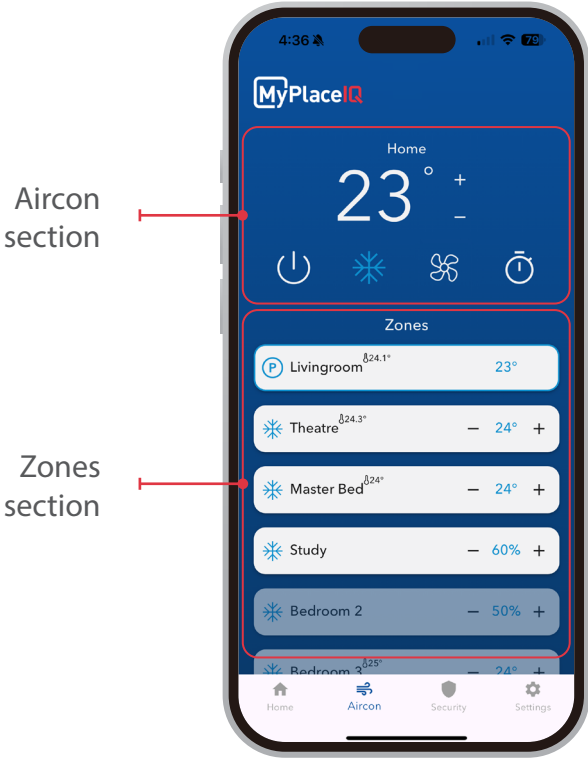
Aircon section

Zones section

4:36 79

MyPlaceIQ

Home

23 °

+

–

Zones

P Livingroom 24.1° 23°

Theatre 24.3° – 24° +

Master Bed 24° – 24° +

Study – 60% +

Bedroom 2 – 50% +

Bedroom 3 25° – 24° +

Home Aircon Security Settings